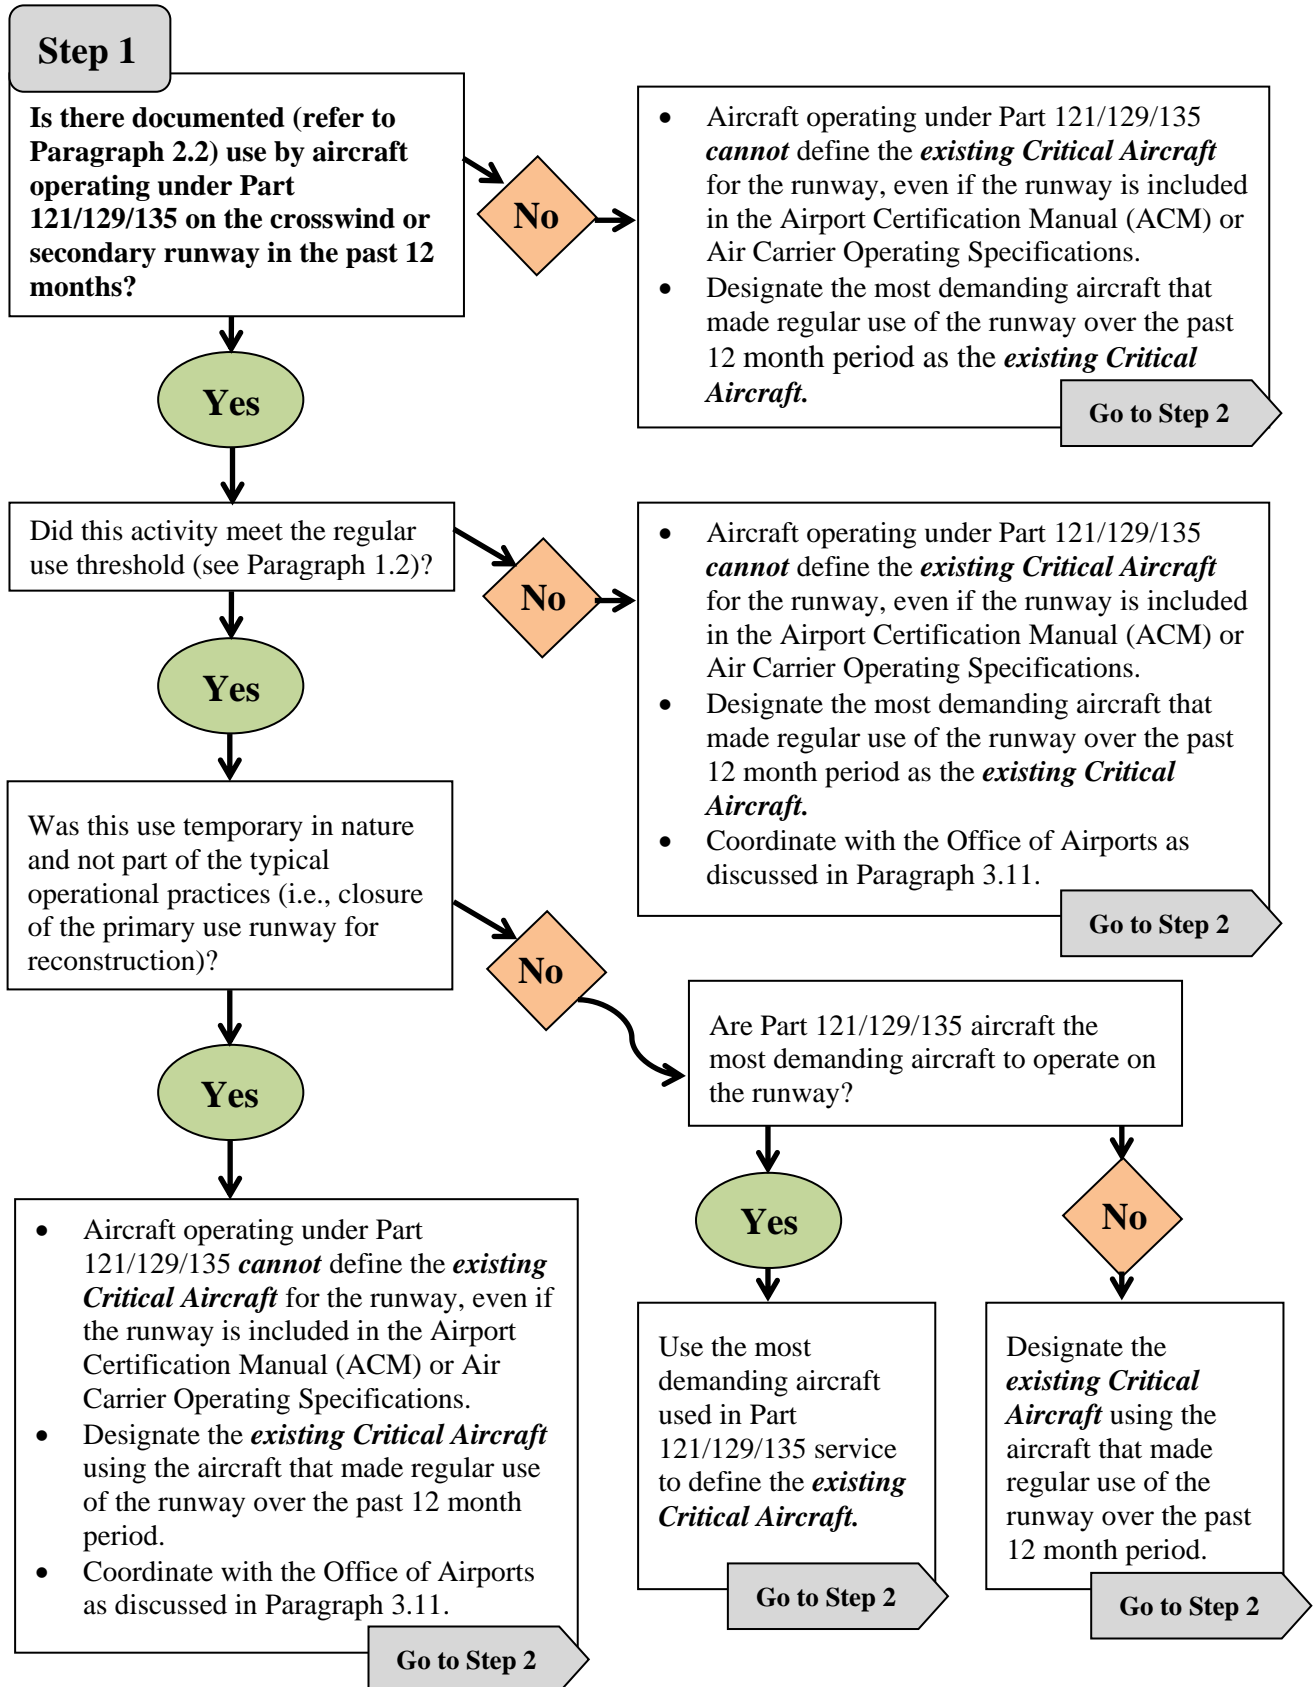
Step 1

Is there documented (refer to Paragraph 2.2) use by aircraft operating under Part 121/129/135 on the crosswind or secondary runway in the past 12 months?

No

- Aircraft operating under Part 121/129/135 ***cannot*** define the ***existing Critical Aircraft*** for the runway, even if the runway is included in the Airport Certification Manual (ACM) or Air Carrier Operating Specifications.
- Designate the most demanding aircraft that made regular use of the runway over the past 12 month period as the ***existing Critical Aircraft.***

Go to Step 2

Yes

Did this activity meet the regular use threshold (see Paragraph 1.2)?

No

- Aircraft operating under Part 121/129/135 ***cannot*** define the ***existing Critical Aircraft*** for the runway, even if the runway is included in the Airport Certification Manual (ACM) or Air Carrier Operating Specifications.
- Designate the most demanding aircraft that made regular use of the runway over the past 12 month period as the ***existing Critical Aircraft.***
- Coordinate with the Office of Airports as discussed in Paragraph 3.11.

Go to Step 2

Yes

Was this use temporary in nature and not part of the typical operational practices (i.e., closure of the primary use runway for reconstruction)?

No

Are Part 121/129/135 aircraft the most demanding aircraft to operate on the runway?

Yes

- Aircraft operating under Part 121/129/135 ***cannot*** define the ***existing Critical Aircraft*** for the runway, even if the runway is included in the Airport Certification Manual (ACM) or Air Carrier Operating Specifications.
- Designate the ***existing Critical Aircraft*** using the aircraft that made regular use of the runway over the past 12 month period.
- Coordinate with the Office of Airports as discussed in Paragraph 3.11.

Go to Step 2

Yes

Use the most demanding aircraft used in Part 121/129/135 service to define the ***existing Critical Aircraft.***

Go to Step 2

No

Designate the ***existing Critical Aircraft*** using the aircraft that made regular use of the runway over the past 12 month period.

Go to Step 2